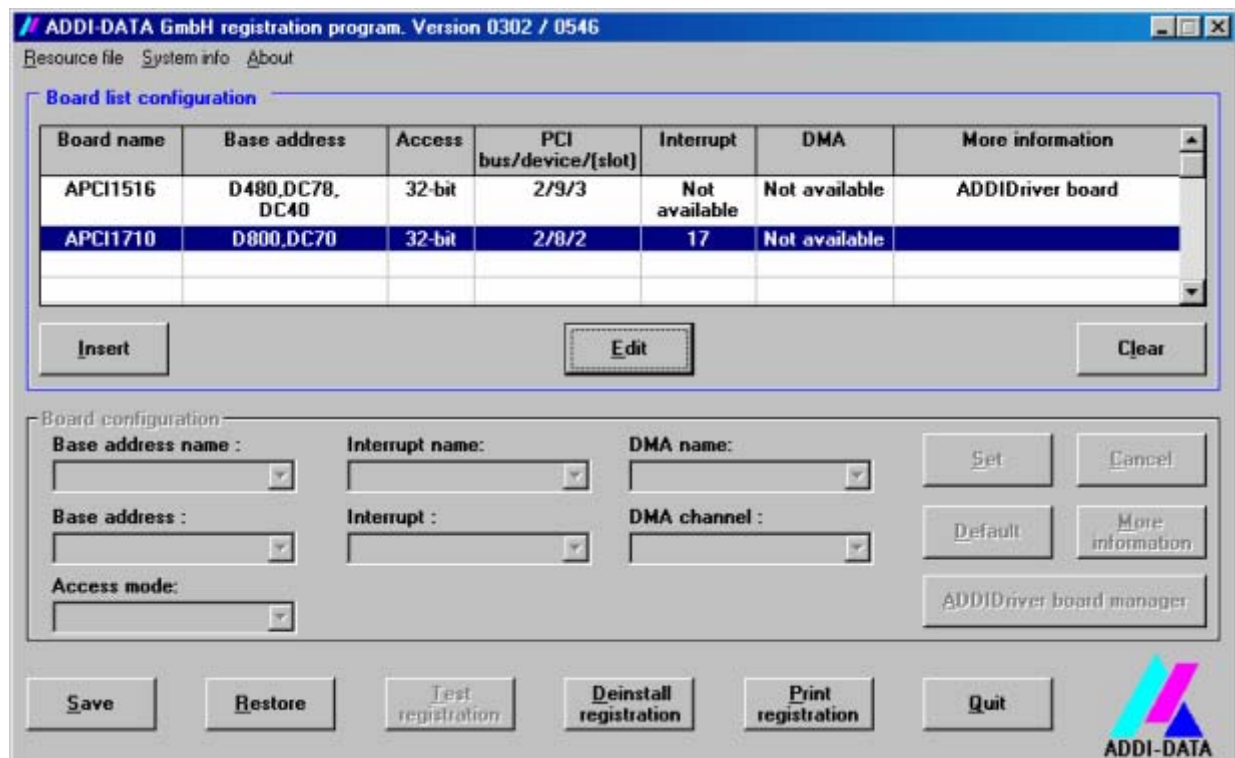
ADDI-DATA GmbH registration program. Version 0302 / 0546

Resource file System info About

Board list configuration

| Board name | Base address | Access | PCI bus/device/[slot] | Interrupt | DMA | More information |
|---|---|---|---|---|---|---|
| APCI1516 | D480,DC78, DC40 | 32-bit | 2/9/3 | Not available | Not available | ADDIDriver board |
| APCI1710 | D800,DC70 | 32-bit | 2/8/2 | 17 | Not available | |
| | | | | | | |
| | | | | | | |

Insert Edit Clear

Board configuration

Base address name : Interrupt name: DMA name:

Set Cancel

Base address : Interrupt : DMA channel :

Default More information

Access mode:

ADDIDriver board manager

Save Restore Test registration Deinstall registration Print registration Quit

ADDI-DATA